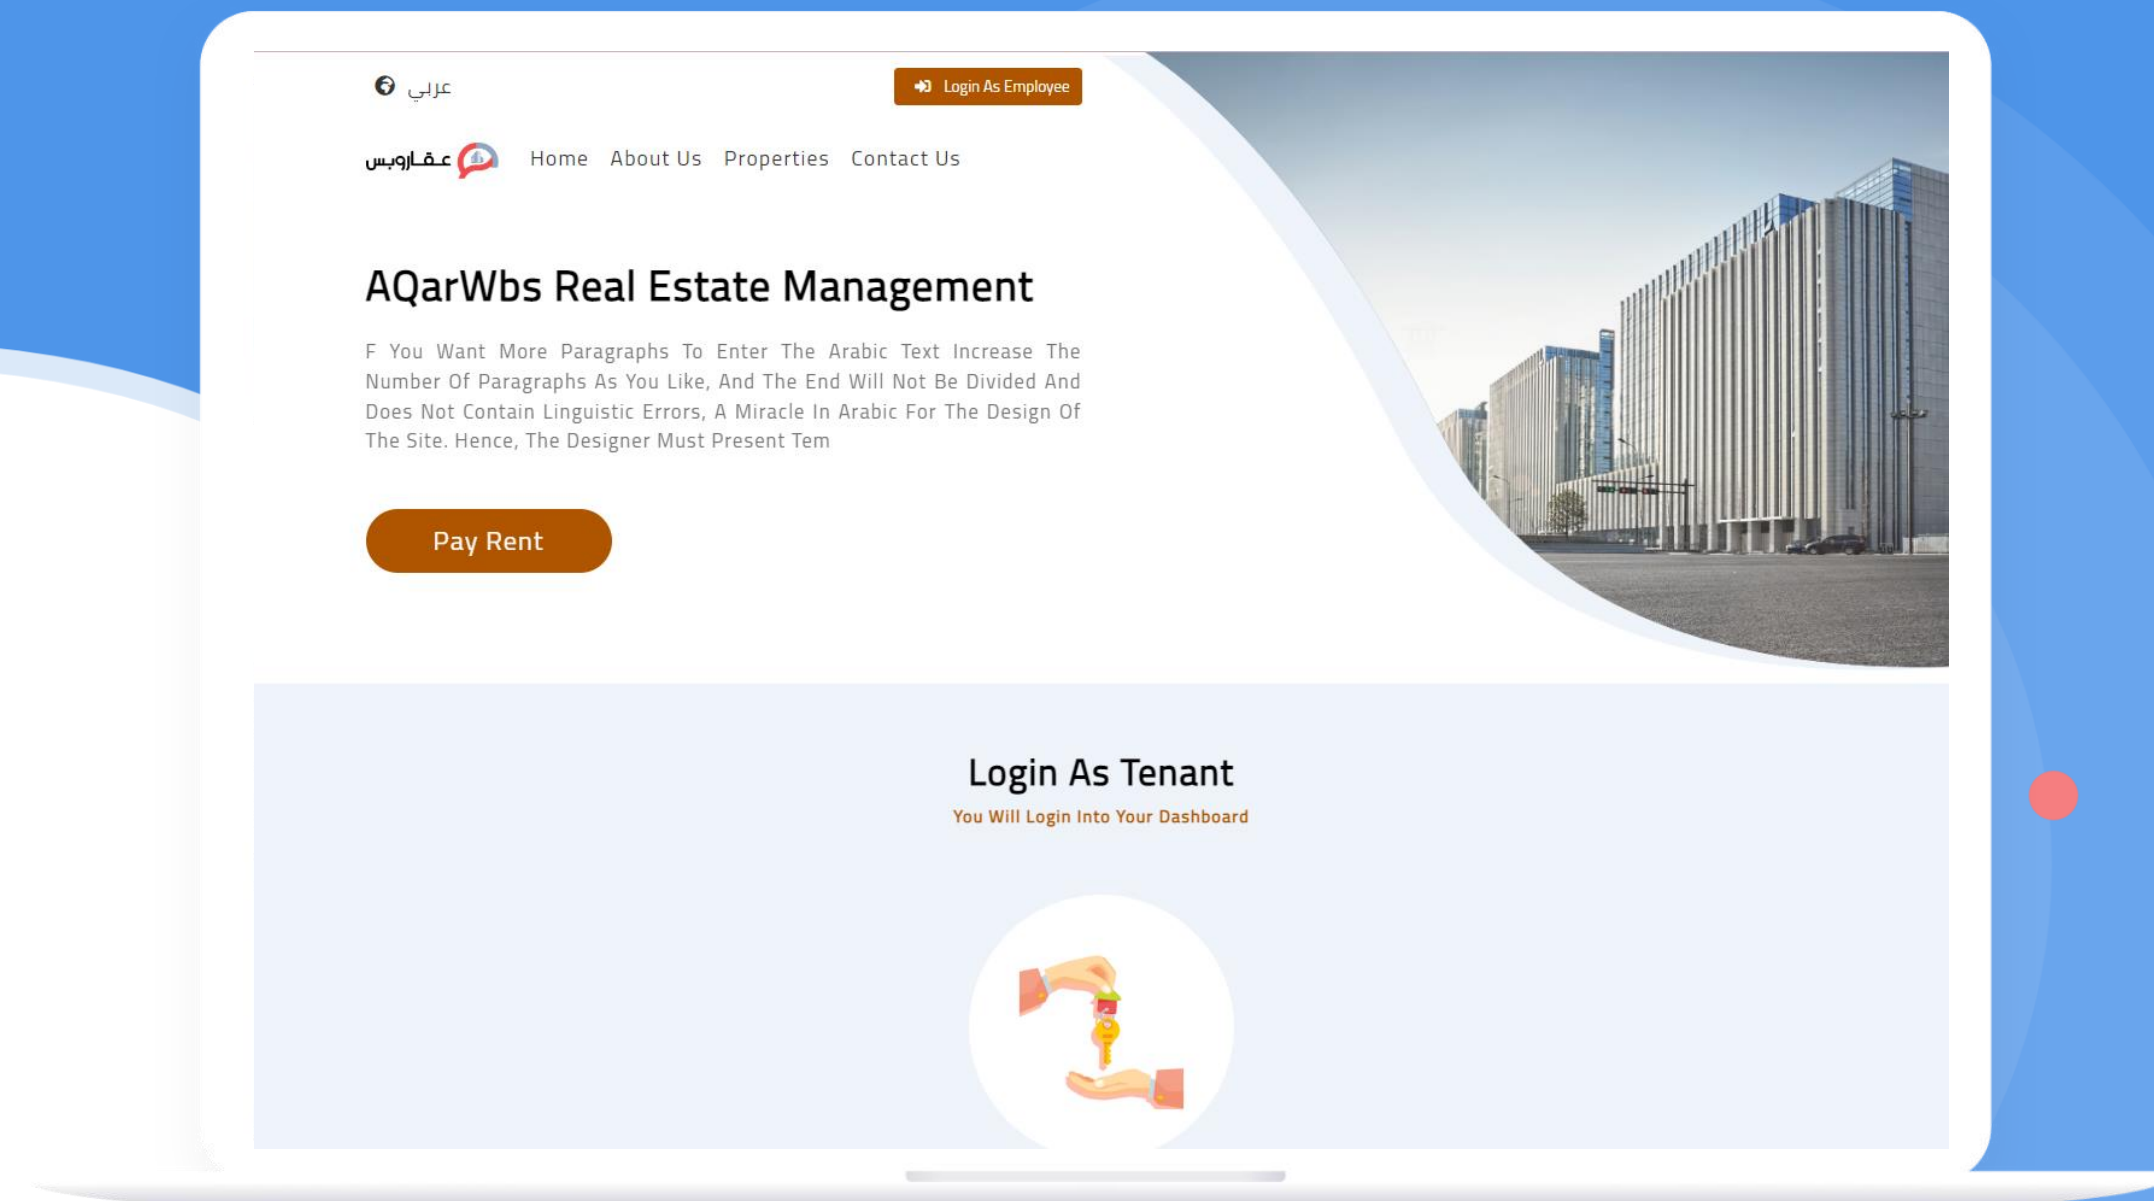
عربي

Login As Employee

عقاروبس

Home About Us Properties Contact Us

AQarWbs Real Estate Management

F You Want More Paragraphs To Enter The Arabic Text Increase The Number Of Paragraphs As You Like, And The End Will Not Be Divided And Does Not Contain Linguistic Errors, A Miracle In Arabic For The Design Of The Site. Hence, The Designer Must Present Tem

Pay Rent

Login As Tenant

You Will Login Into Your Dashboard